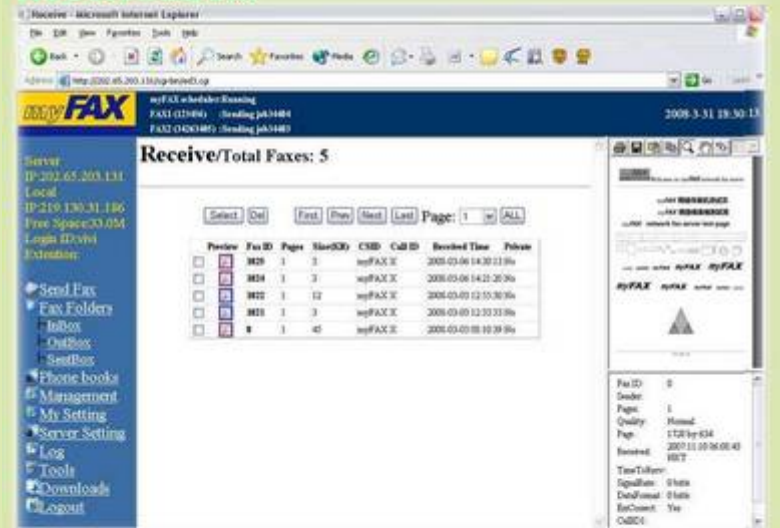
Receive - Microsoft Internet Explorer

File Edit View Favorites Tools Help

Back Search Favorites Media

Address http://202.65.203.131/cgi-bin/ed3.cgi

Go Links

myFAX

myFAX scheduler:Running
FAX1 (123456) :Sending job34484
FAX2 (34263485) :Sending job34483

2008-3-31 18:30:13

Server
IP:202.65.203.131
Local
IP:219.130.31.186
Free Space:33.0M
Login ID:vivi
Extention:

Send Fax
Fax Folders
InBox
OutBox
SentBox
Phone books
Management
My Setting
Server Setting
Log
Tools
Downloads
Logout

Receive/Total Faxes: 5

Select Del First Prev Next Last Page: 1 ALL

| | Preview | Fax ID | Pages | Size(KB) | CSID | Call ID | Received Time | Private |
|---|---|---|---|---|---|---|---|---|
| | | 3825 | 1 | 3 | myFAX X | | 2008-03-06 14:30:13 No | |
| | | 3824 | 1 | 3 | myFAX X | | 2008-03-06 14:21:20 No | |
| | | 3822 | 1 | 12 | myFAX X | | 2008-03-03 12:53:30 No | |
| | | 3821 | 1 | 3 | myFAX X | | 2008-03-03 12:53:33 No | |
| | | 8 | 1 | 45 | myFAX X | | 2008-03-03 08:10:39 No | |

myFAX myFAX myFAX myFAX

Fax ID: 8
Sender:
Pages: 1
Quality: Normal
Page: 1728 by 634
Received: 2007.11.10 06:00:45 HKT
TimeToRecv:
SignalRate: 0 bit/s
DataFormat: 0 bit/s
ErrConnect: Yes
CallID1: